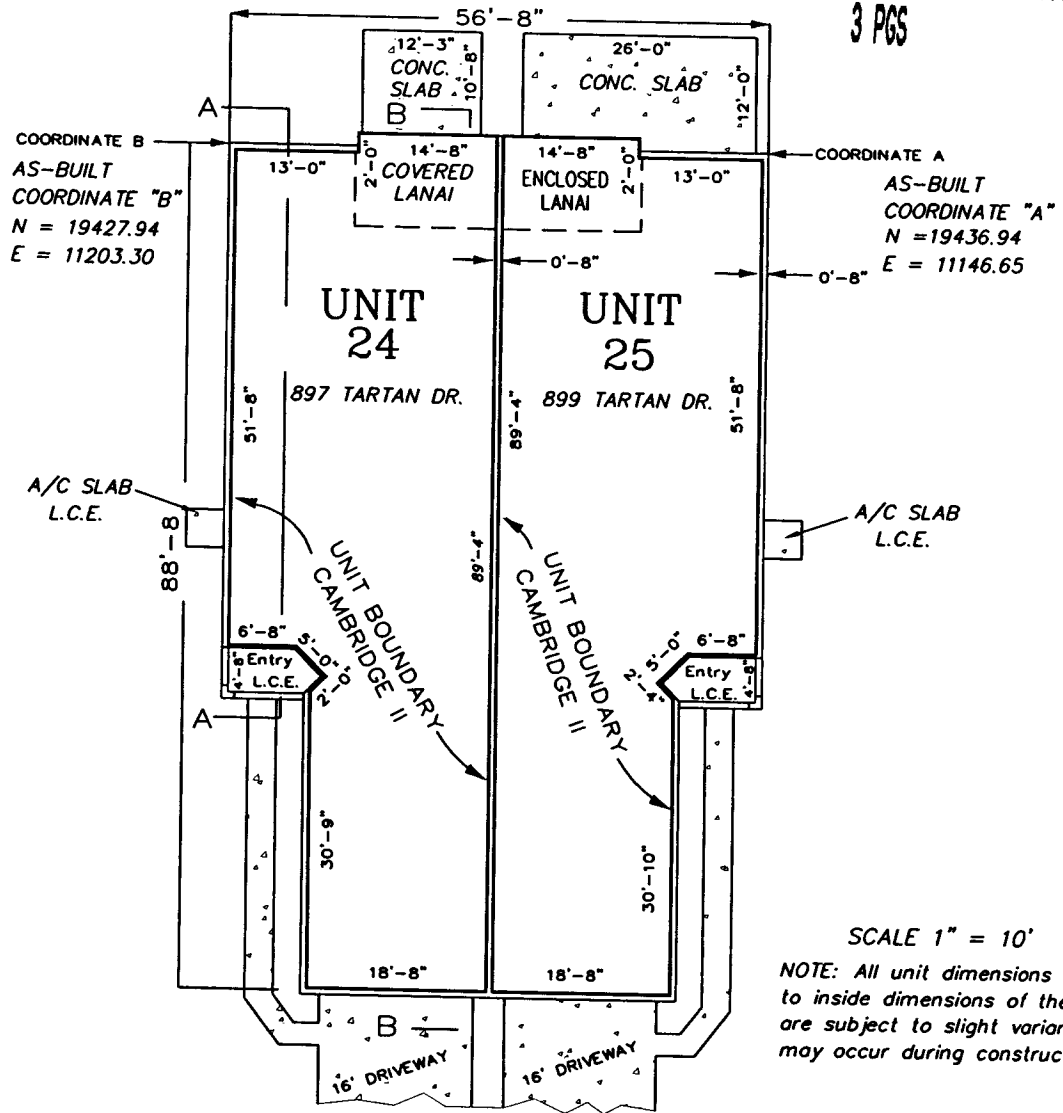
56'-8"

3 PGS

12'-3"
CONC.
SLAB
10'-8"

26'-0"
CONC. SLAB
12'-0"

A

B

COORDINATE B

AS-BUILT
COORDINATE "B"
N = 19427.94
E = 11203.30

13'-0"

14'-8"
2'-0"
COVERED
LANAI

14'-8"
ENCLOSED
LANAI
2'-0"

13'-0"

COORDINATE A

AS-BUILT
COORDINATE "A"
N =19436.94
E = 11146.65

0'-8"

0'-8"

UNIT
24

897 TARTAN DR.

UNIT
25

899 TARTAN DR.

51'-8"

89'-4"

51'-8"

A/C SLAB
L.C.E.

A/C SLAB
L.C.E.

88'-8

89'-4"

UNIT BOUNDARY
CAMBRIDGE II

UNIT BOUNDARY
CAMBRIDGE II

6'-8"
5'-0"
Entry
L.C.E.
2'-0
4'-8"

A

5'-0"
6'-8"
2'-4"
Entry
L.C.E.
4'-8"

30'-9"

30'-10"

SCALE 1" = 10'

NOTE: All unit dimensions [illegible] to inside dimensions of the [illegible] are subject to slight varian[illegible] may occur during construc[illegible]

18'-8"

18'-8"

B

16' DRIVEWAY

16' DRIVEWAY